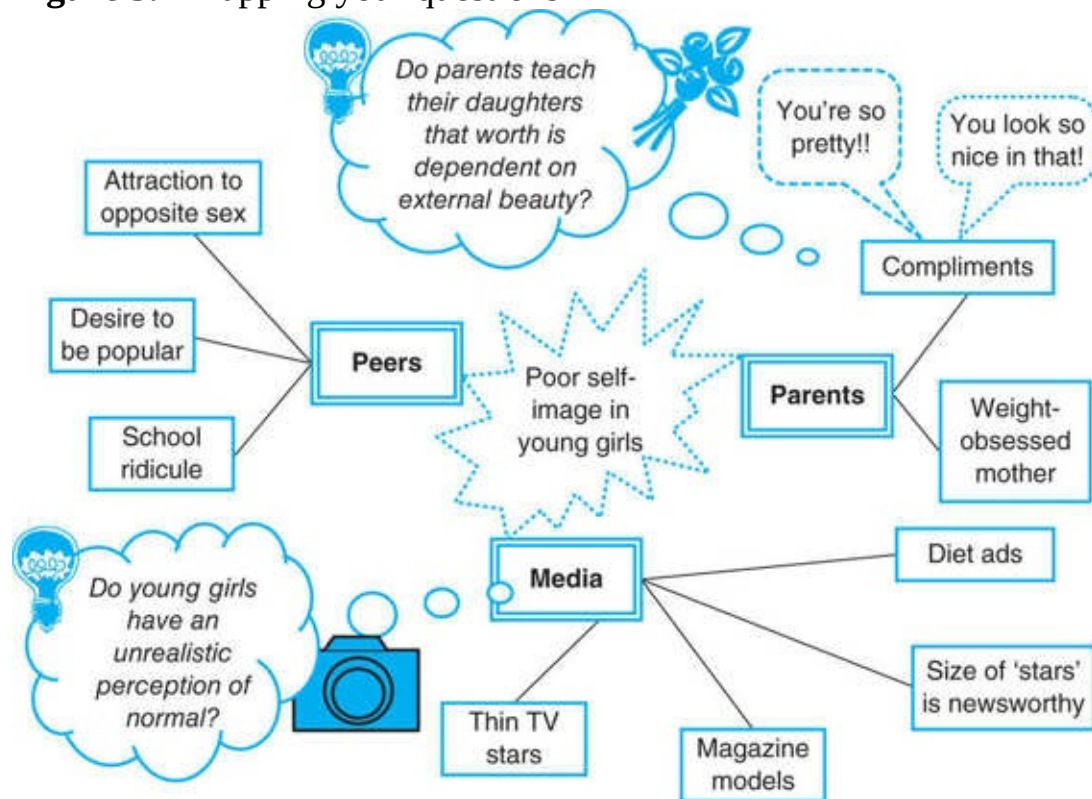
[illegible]

Do parents teach their daughters that worth is dependent on external beauty?

You're so pretty!!

You look so nice in that!

Attraction to opposite sex

Compliments

Desire to be popular

Peers

Poor self-image in young girls

Parents

School ridicule

Weight-obsessed mother

Diet ads

Media

Do young girls have an unrealistic perception of normal?

Size of 'stars' is newsworthy

Thin TV stars

Magazine models